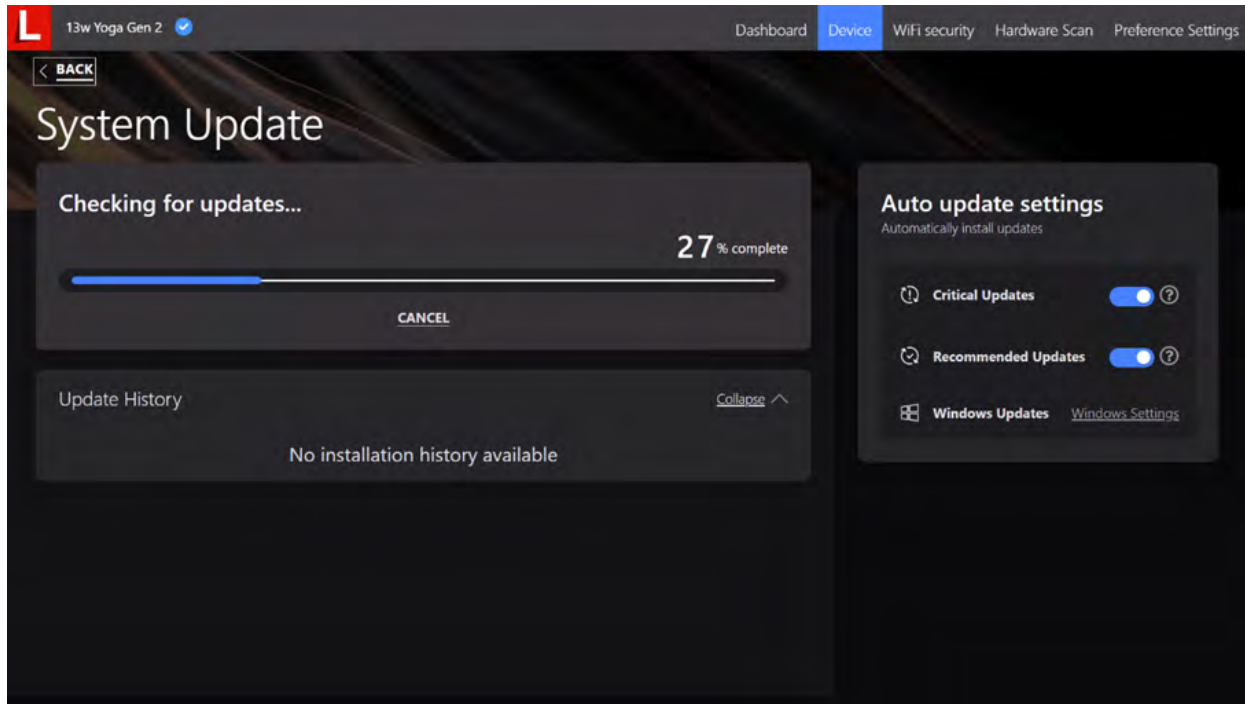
L 13w Yoga Gen 2

Dashboard Device WiFi security Hardware Scan Preference Settings

BACK

System Update

Checking for updates...

27 % complete

CANCEL

Update History

Collapse

No installation history available

Auto update settings

Automatically install updates

Critical Updates

Recommended Updates

Windows Updates Windows Settings